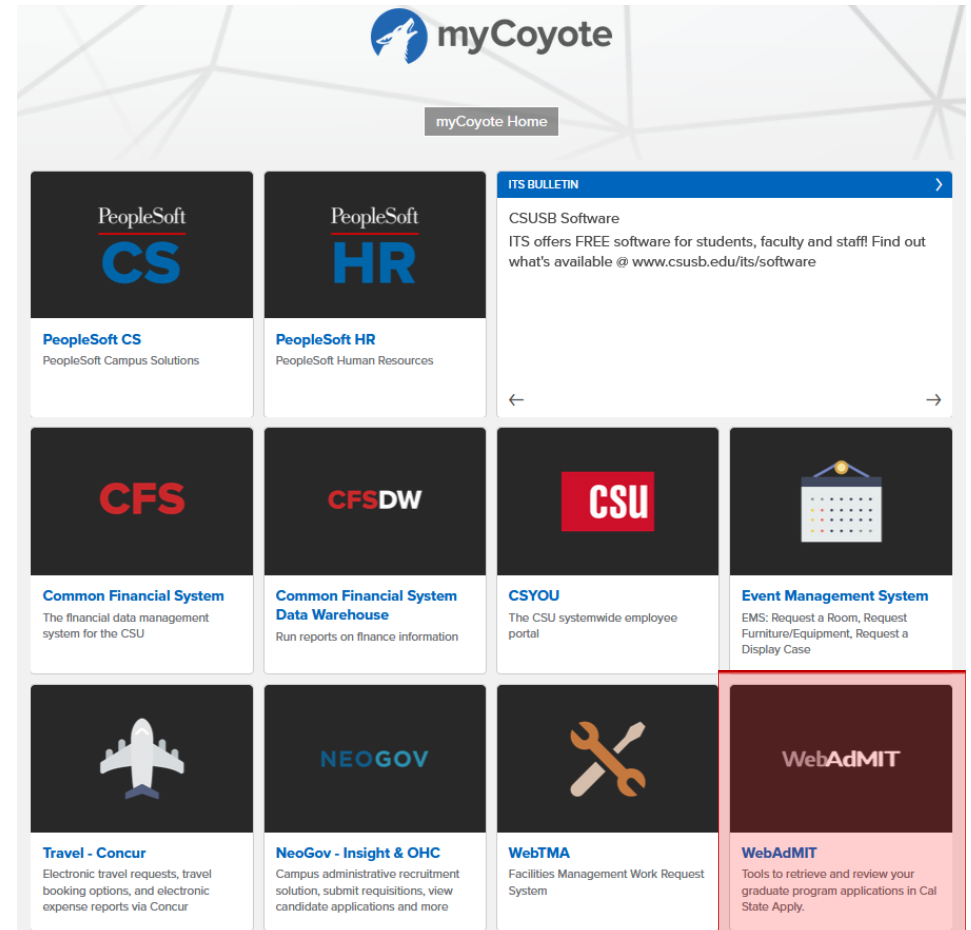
myCoyote

myCoyote Home

PeopleSoft
CS

PeopleSoft CS
PeopleSoft Campus Solutions

PeopleSoft
HR

PeopleSoft HR
PeopleSoft Human Resources

ITS BULLETIN

CSUSB Software
ITS offers FREE software for students, faculty and staff! Find out what's available @ www.csusb.edu/its/software

CFS

Common Financial System
The financial data management system for the CSU

CFSDW

Common Financial System Data Warehouse
Run reports on finance information

CSU

CSYOU
The CSU systemwide employee portal

Event Management System
EMS: Request a Room, Request Furniture/Equipment, Request a Display Case

Travel - Concur
Electronic travel requests, travel booking options, and electronic expense reports via Concur

NEOGOV

NeoGov - Insight & OHC
Campus administrative recruitment solution, submit requisitions, view candidate applications and more

WebTMA
Facilities Management Work Request System

WebAdMIT

WebAdMIT
Tools to retrieve and review your graduate program applications in Cal State Apply.